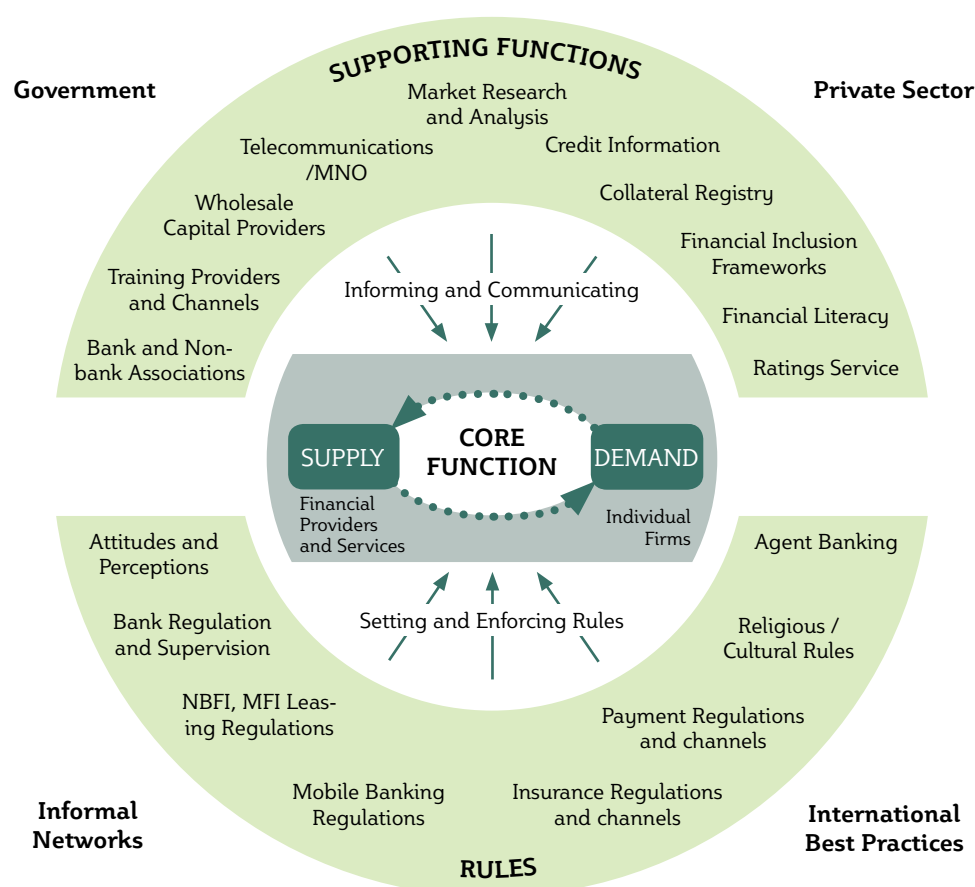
Government

SUPPORTING FUNCTIONS

Private Sector

Market Research and Analysis

Telecommunications /MNO

Credit Information

Wholesale Capital Providers

Collateral Registry

Training Providers and Channels

Financial Inclusion Frameworks

Bank and Nonbank Associations

Financial Literacy

Ratings Service

Informing and Communicating

SUPPLY

CORE FUNCTION

DEMAND

Financial Providers and Services

Individual Firms

Attitudes and Perceptions

Agent Banking

Setting and Enforcing Rules

Bank Regulation and Supervision

Religious / Cultural Rules

NBFI, MFI Leasing Regulations

Payment Regulations and channels

Mobile Banking Regulations

Insurance Regulations and channels

Informal Networks

RULES

International Best Practices